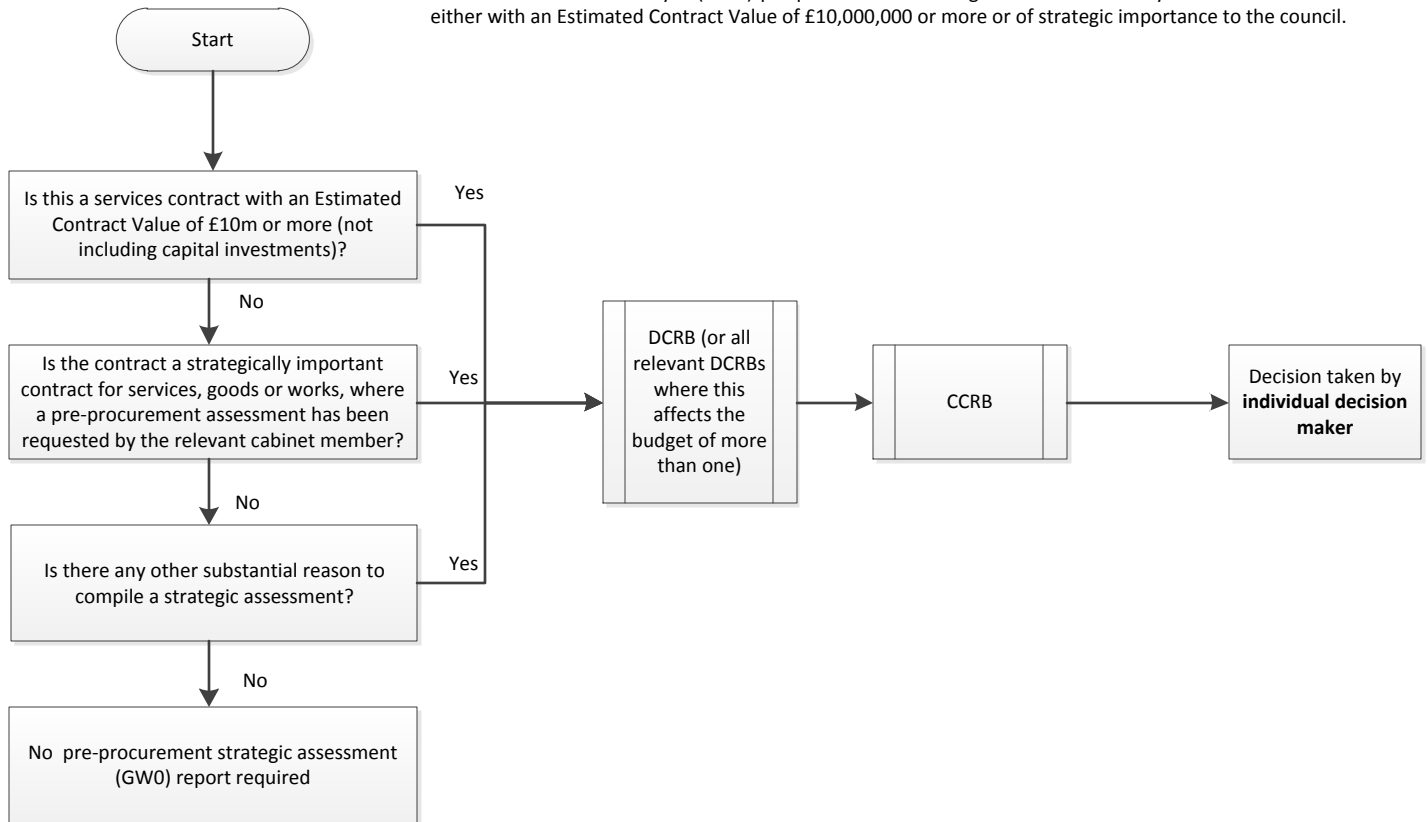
either with an Estimated Contract Value of £10,000,000 or more or of strategic importance to the council.

Start

Is this a services contract with an Estimated Contract Value of £10m or more (not including capital investments)?

Yes

No

Is the contract a strategically important contract for services, goods or works, where a pre-procurement assessment has been requested by the relevant cabinet member?

Yes

No

Is there any other substantial reason to compile a strategic assessment?

Yes

No

No pre-procurement strategic assessment (GW0) report required

DCRB (or all relevant DCRBs where this affects the budget of more than one)

CCRB

Decision taken by **individual decision maker**